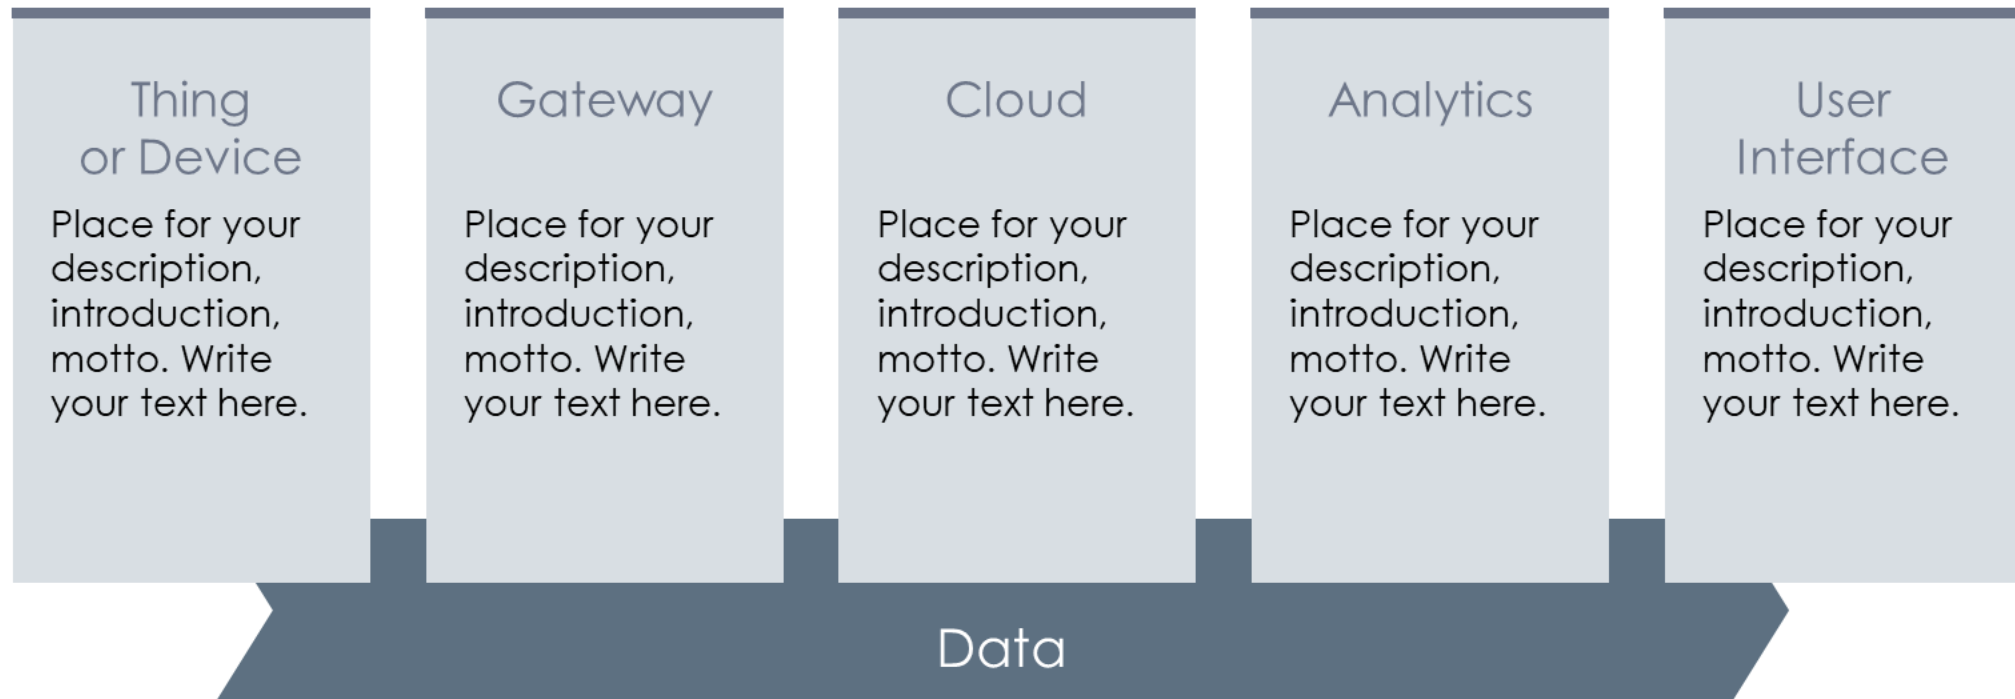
Thing or Device

Place for your description, introduction, motto. Write your text here.

Gateway

Place for your description, introduction, motto. Write your text here.

Cloud

Place for your description, introduction, motto. Write your text here.

Analytics

Place for your description, introduction, motto. Write your text here.

User Interface

Place for your description, introduction, motto. Write your text here.

Data